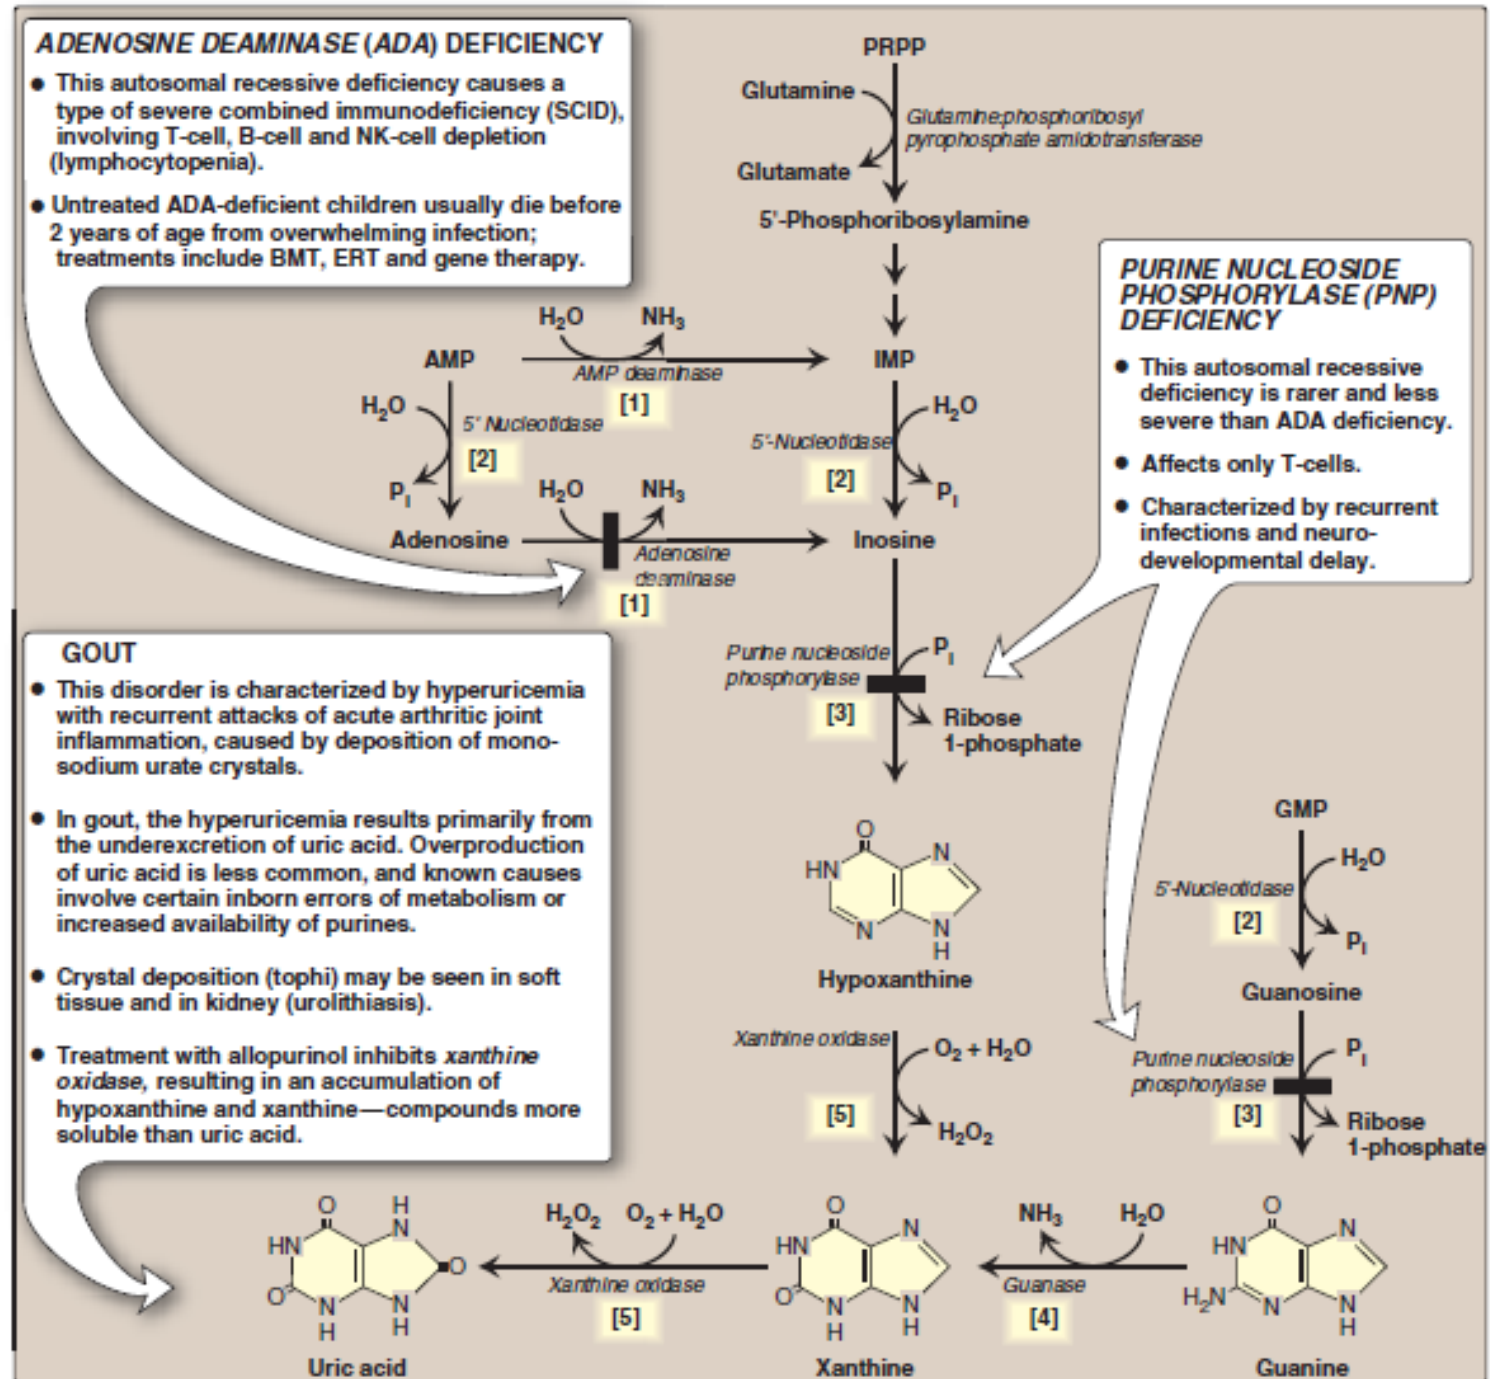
ADENOSINE DEAMINASE (ADA) DEFICIENCY

• This autosomal recessive deficiency causes a type of severe combined immunodeficiency (SCID), involving T-cell, B-cell and NK-cell depletion (lymphocytopenia).

• Untreated ADA-deficient children usually die before 2 years of age from overwhelming infection; treatments include BMT, ERT and gene therapy.

PRPP

Glutamine

Glutamine:phosphoribosyl pyrophosphate amidotransferase

Glutamate

5'-Phosphoribosylamine

PURINE NUCLEOSIDE PHOSPHORYLASE (PNP) DEFICIENCY

• This autosomal recessive deficiency is rarer and less severe than ADA deficiency.

• Affects only T-cells.

• Characterized by recurrent infections and neurodevelopmental delay.

AMP

$H_2O$ $NH_3$

AMP deaminase

[1]

IMP

$H_2O$

5' Nucleotidase

[2]

$P_i$

$H_2O$

5'-Nucleotidase

[2]

$P_i$

$H_2O$ $NH_3$

Adenosine

Adenosine deaminase

[1]

Inosine

GOUT

• This disorder is characterized by hyperuricemia with recurrent attacks of acute arthritic joint inflammation, caused by deposition of monosodium urate crystals.

• In gout, the hyperuricemia results primarily from the underexcretion of uric acid. Overproduction of uric acid is less common, and known causes involve certain inborn errors of metabolism or increased availability of purines.

• Crystal deposition (tophi) may be seen in soft tissue and in kidney (urolithiasis).

• Treatment with allopurinol inhibits xanthine oxidase, resulting in an accumulation of hypoxanthine and xanthine—compounds more soluble than uric acid.

Purine nucleoside phosphorylase

$P_i$

[3]

Ribose 1-phosphate

GMP

$H_2O$

5'-Nucleotidase

[2]

$P_i$

HN O N N N H

Hypoxanthine

Guanosine

Xanthine oxidase

$O_2 + H_2O$

[5]

$H_2O_2$

Purine nucleoside phosphorylase

$P_i$

[3]

Ribose 1-phosphate

$H_2O_2$ $O_2 + H_2O$

Xanthine oxidase

[5]

$NH_3$ $H_2O$

Guanase

[4]

HN O H N O O N H N H

Uric acid

HN O N O N H N H

Xanthine

HN O N $H_2N$ N N H

Guanine